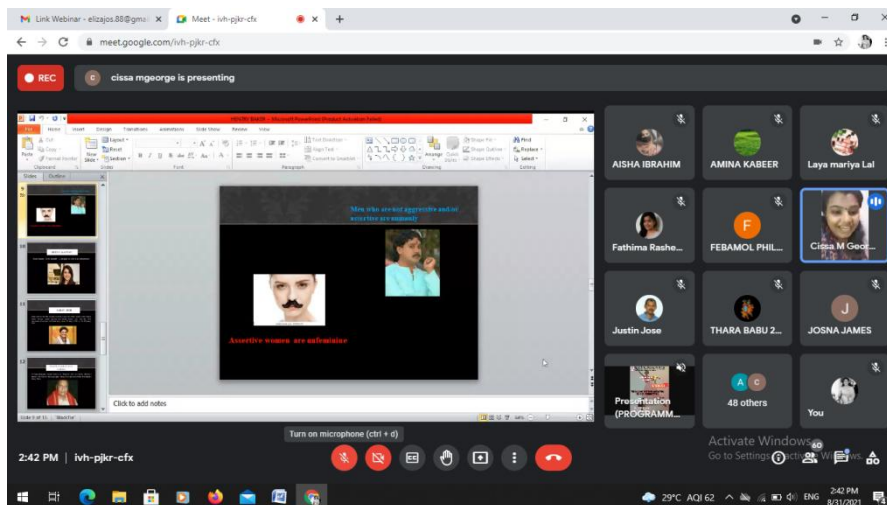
Link Webinar - elizajos.88@gma ×
Meet - ivh-pjkr-cfx ×
+
meet.google.com/ivh-pjkr-cfx

REC
cissa mgeorge is presenting

GENDER BIASES - Microsoft PowerPoint (Product Activation Failed)
File Home Insert Design Transitions Animations Slide Show Review View
Paste
Clipboard
New Slide
Slides
Font
Paragraph
Drawing
Editing
Find
Replace
Select
Slides Outline

Men who are not aggressive and/or assertive are unmanly

Assertive women are unfeminine

Click to add notes
Slide 9 of 13 "Word Fun"

AISHA IBRAHIM
AMINA KABEER
Laya mariya Lal
Fathima Rashe...
F
FEBAMOL PHIL...
Cissa M Geor...
Justin Jose
THARA BABU 2...
J
JOSNA JAMES
Presentation (PROGRAMM...
A C
48 others
You

Turn on microphone (ctrl + d)

2:42 PM | ivh-pjkr-cfx

Activate Windows
Go to Settings to activate Windows.

29°C AQI 62 ENG 2:42 PM 8/31/2021